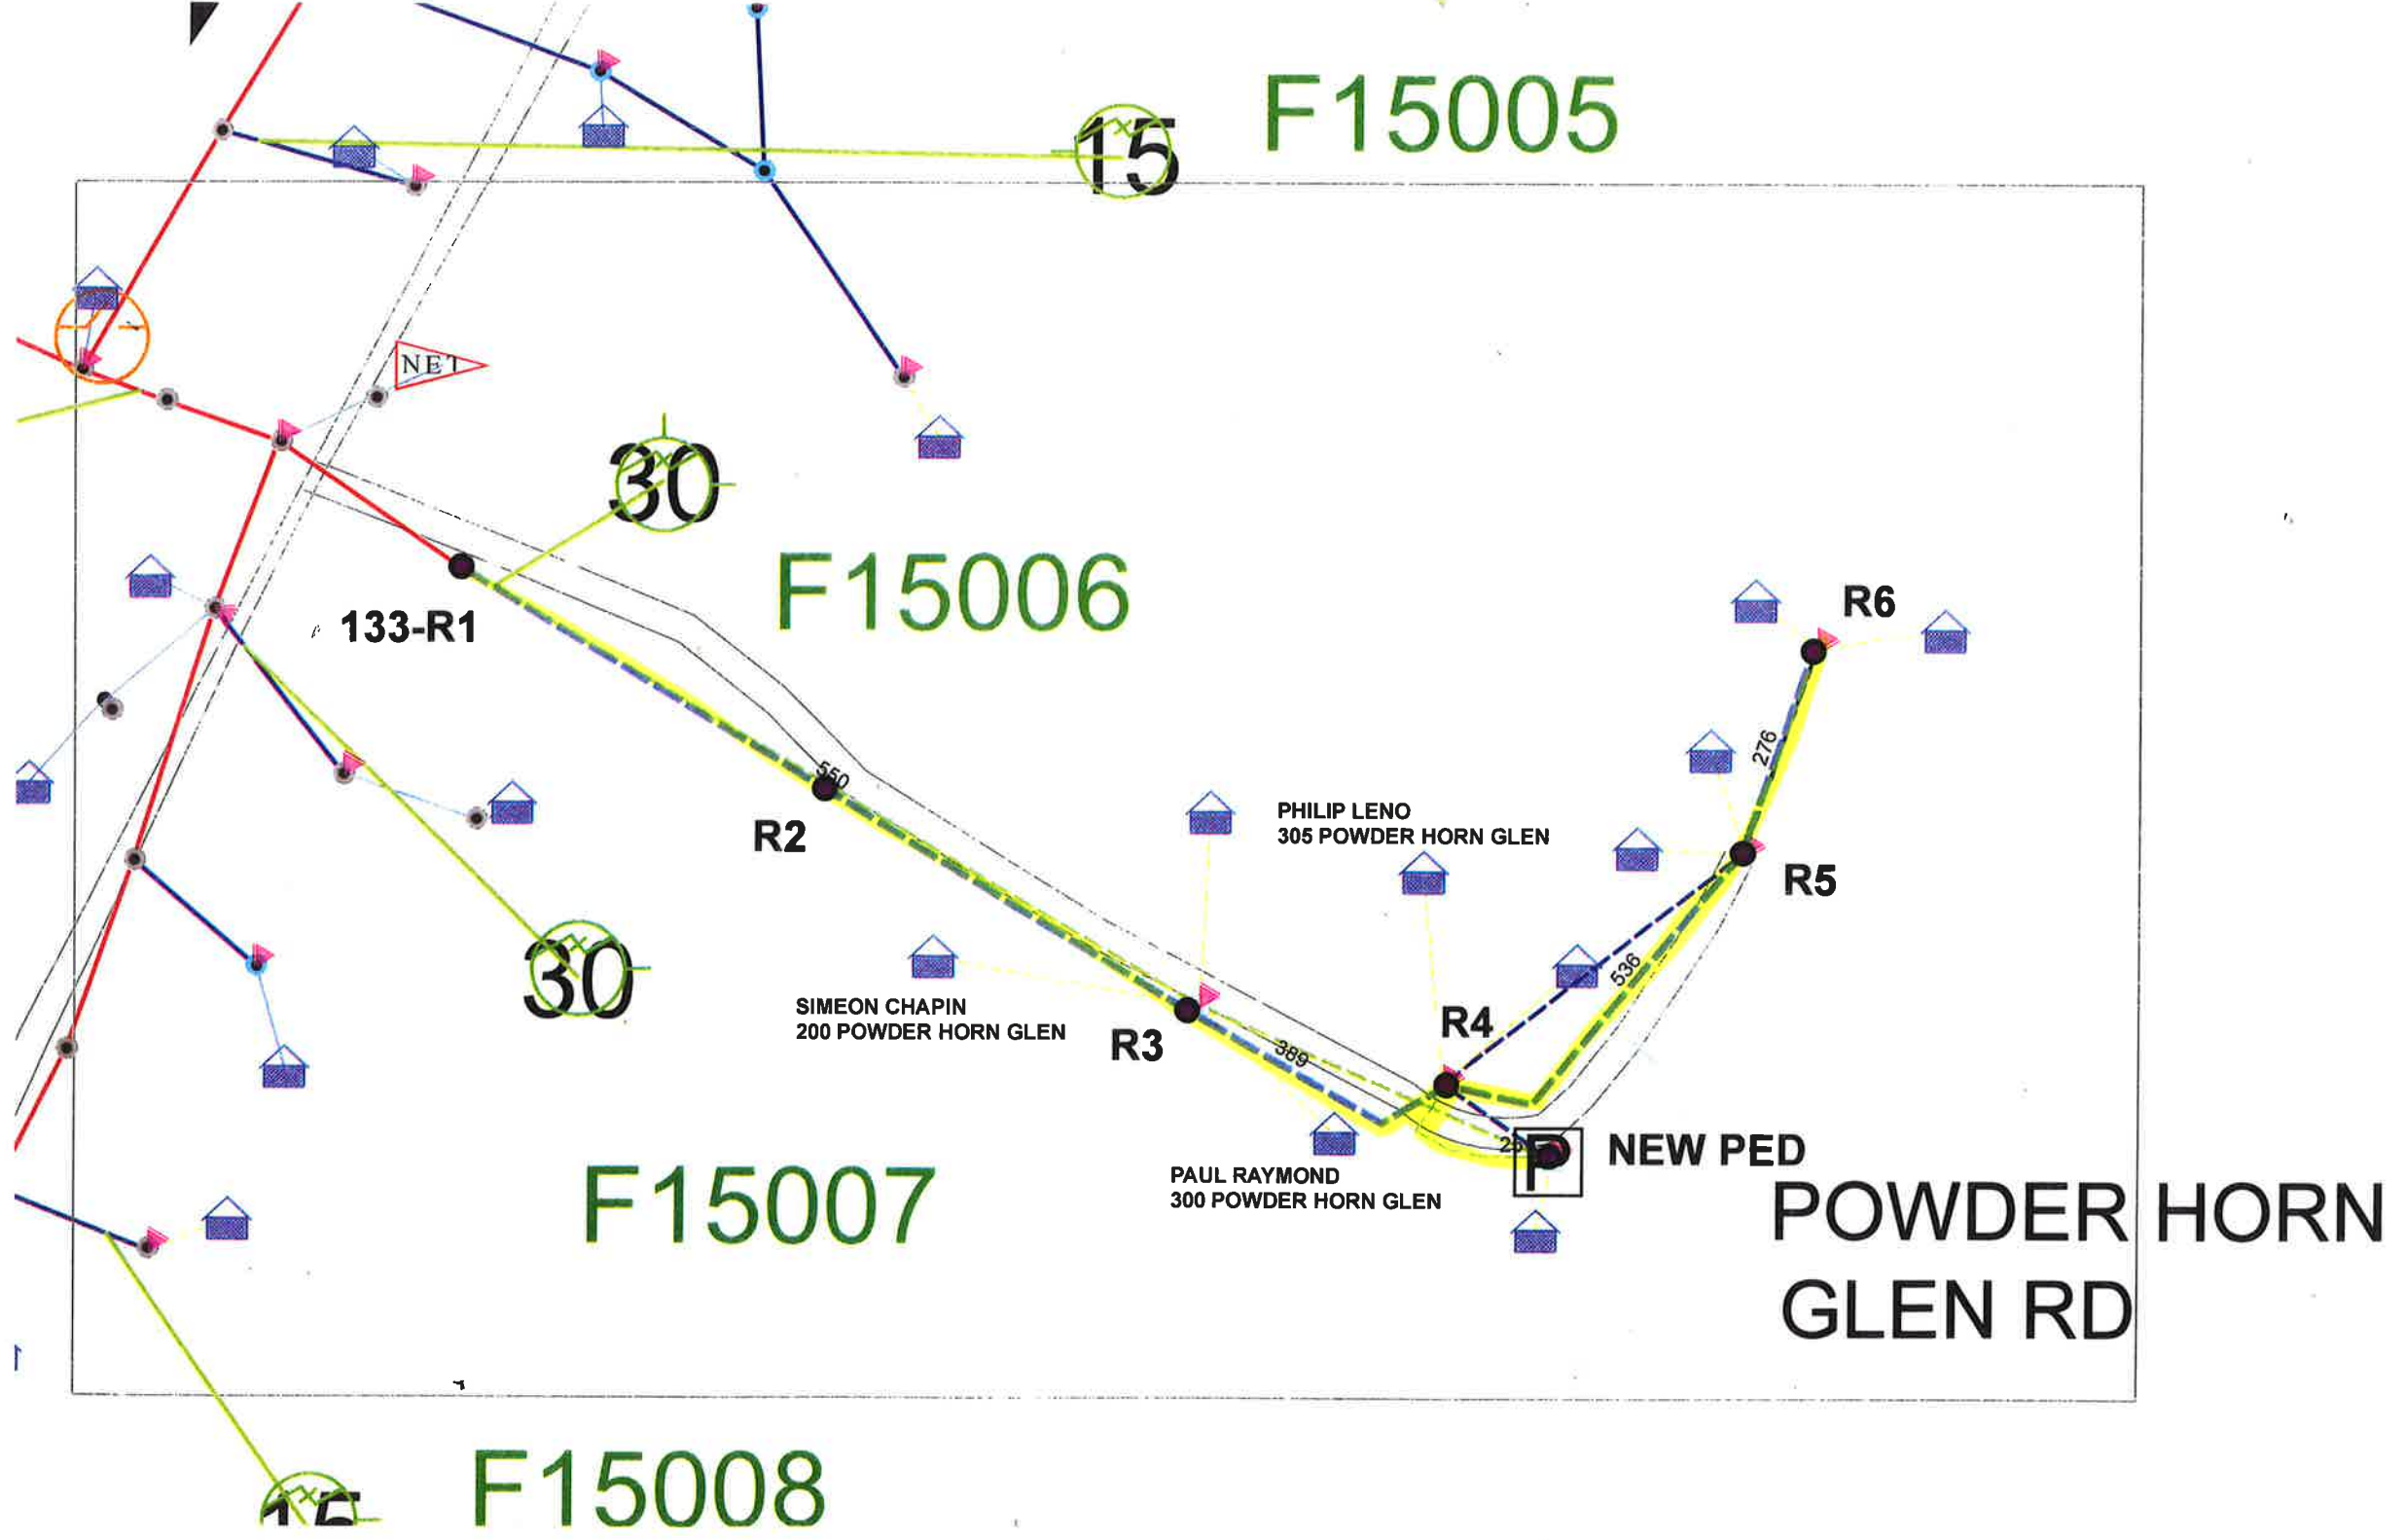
15

F15005

NET

30

F15006

133-R1

R6

276

550

R2

PHILIP LENO
305 POWDER HORN GLEN

R5

536

30

SIMEON CHAPIN
200 POWDER HORN GLEN

R3

389

R4

P

NEW PED

F15007

PAUL RAYMOND
300 POWDER HORN GLEN

POWDER HORN GLEN RD

F15008